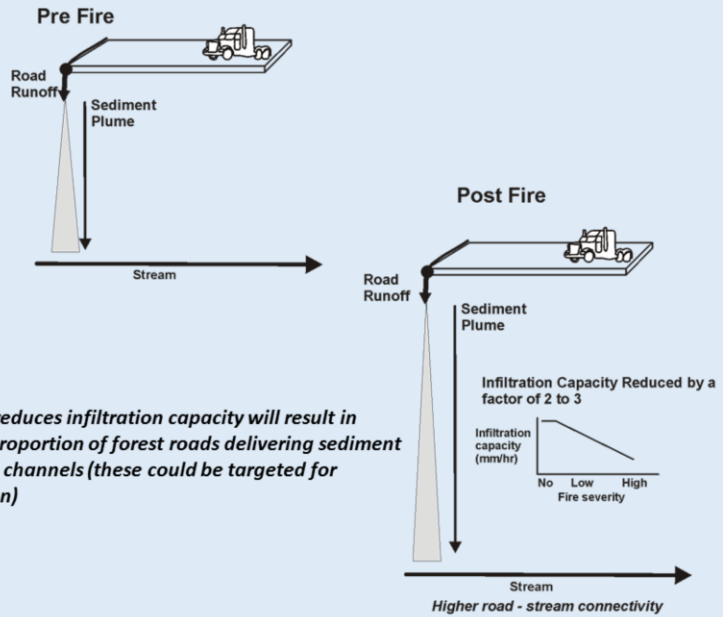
Pre Fire

Road Runoff

Sediment Plume

Stream

Post Fire

Road Runoff

Sediment Plume

Infiltration Capacity Reduced by a factor of 2 to 3

Infiltration capacity (mm/hr)

No Low High
Fire severity

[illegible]educes infiltration capacity will result in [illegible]roportion of forest roads delivering sediment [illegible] channels (these could be targeted for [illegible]n)

Stream

Higher road - stream connectivity